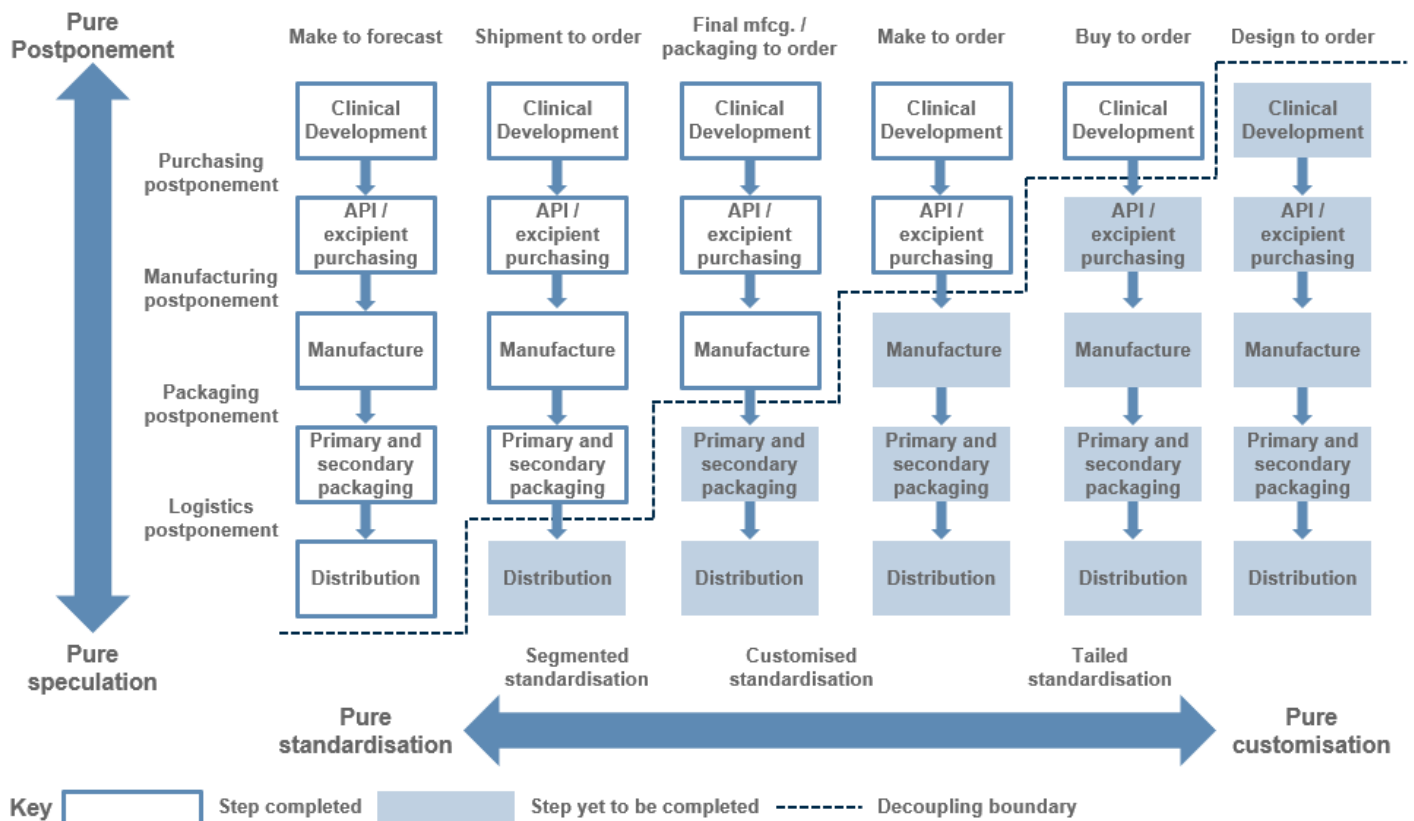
Pure Postponement

Make to forecast

Shipment to order

Final mfcg. / packaging to order

Make to order

Buy to order

Design to order

Purchasing postponement

Manufacturing postponement

Packaging postponement

Logistics postponement

Clinical Development

API / excipient purchasing

Manufacture

Primary and secondary packaging

Distribution

Clinical Development

API / excipient purchasing

Manufacture

Primary and secondary packaging

Distribution

Clinical Development

API / excipient purchasing

Manufacture

Primary and secondary packaging

Distribution

Clinical Development

API / excipient purchasing

Manufacture

Primary and secondary packaging

Distribution

Clinical Development

API / excipient purchasing

Manufacture

Primary and secondary packaging

Distribution

Clinical Development

API / excipient purchasing

Manufacture

Primary and secondary packaging

Distribution

Pure speculation

Segmented standardisation

Customised standardisation

Tailed standardisation

Pure standardisation

Pure customisation

Key

Step completed

Step yet to be completed

Decoupling boundary